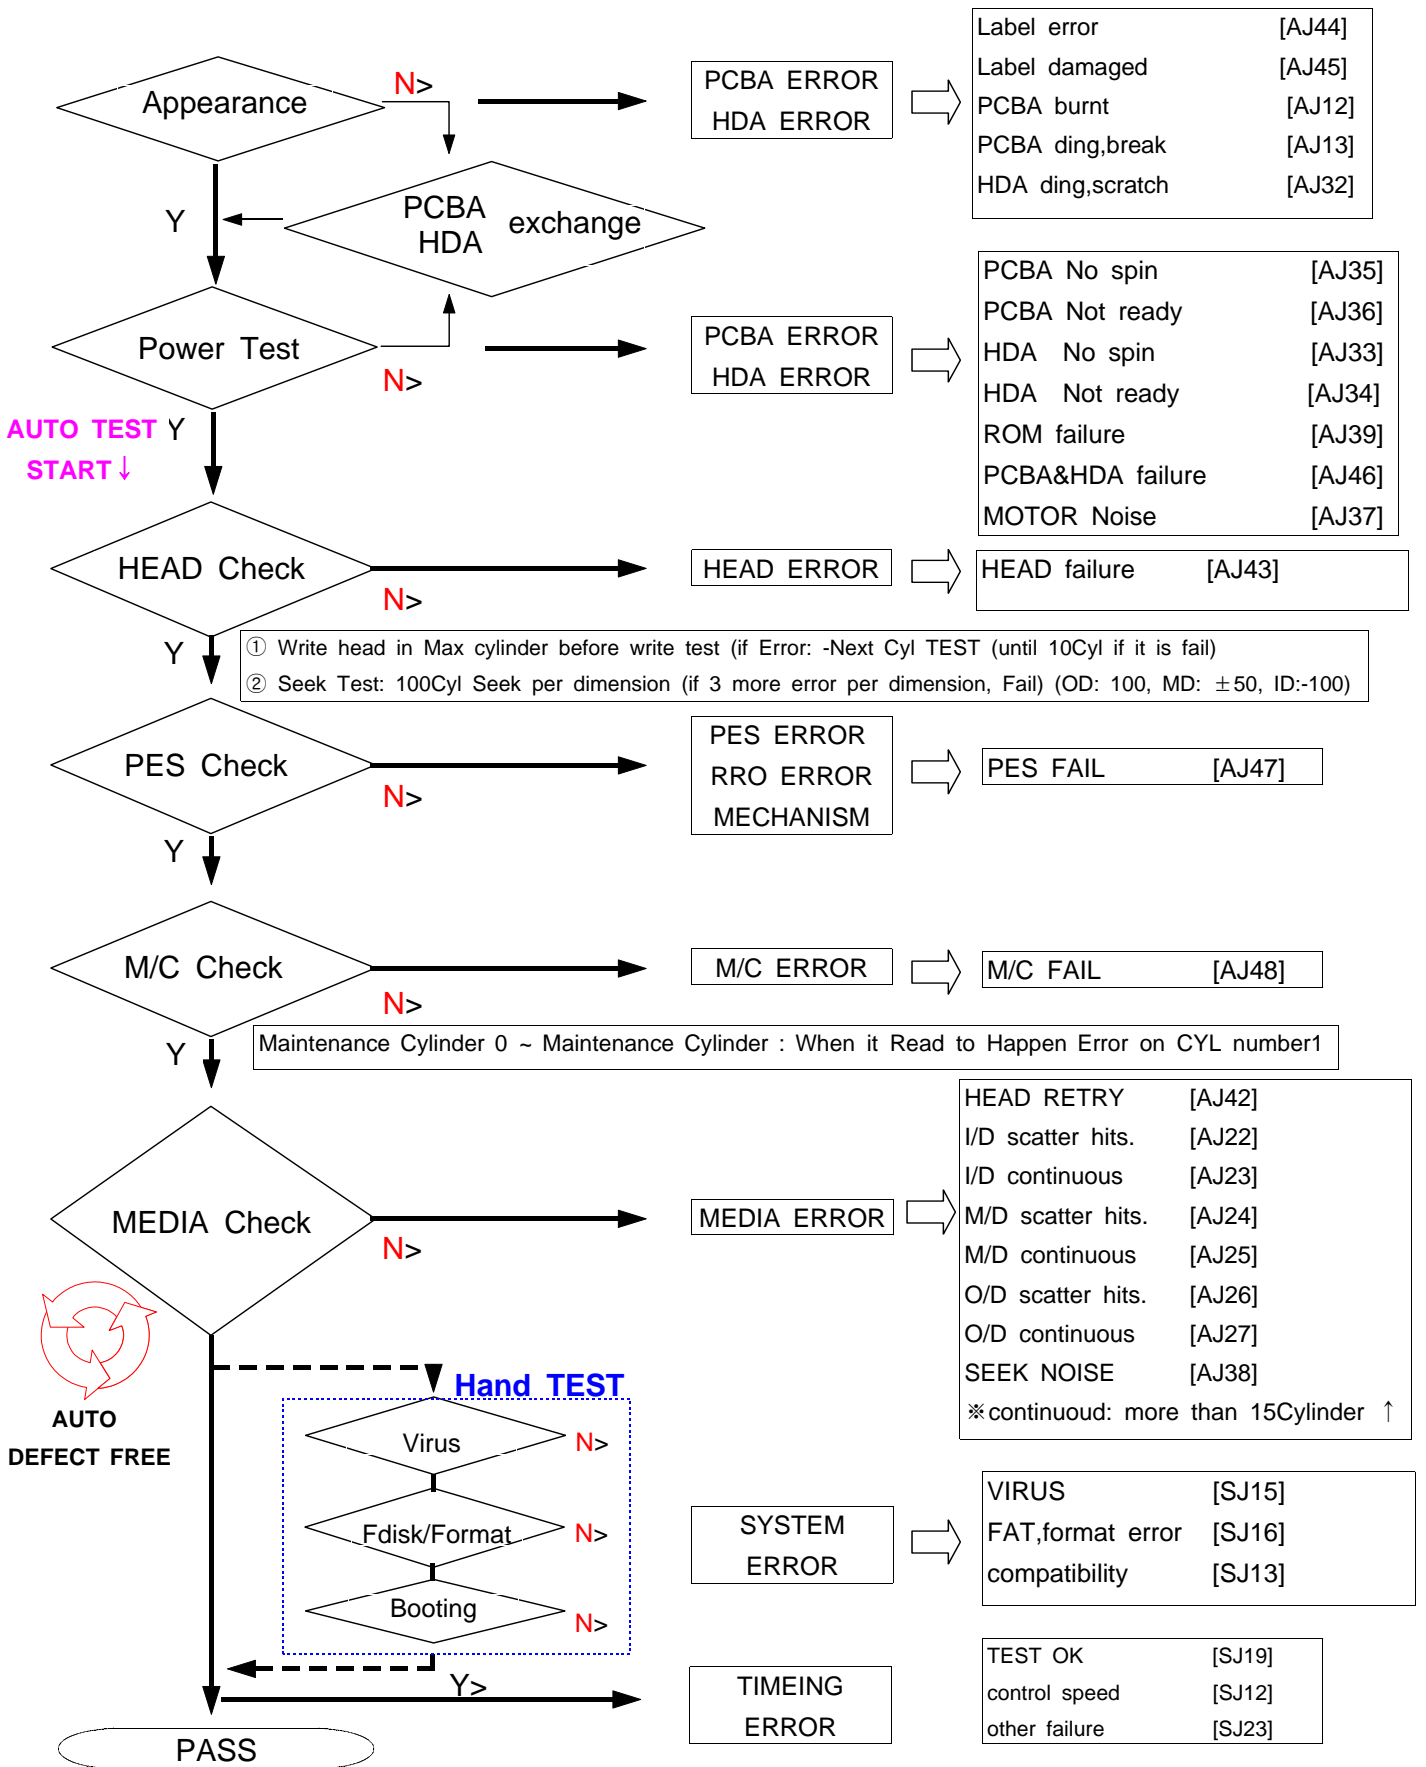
Appearance
N>
PCBA ERROR
HDA ERROR

| Label error | [AJ44] |
|---|---|
| Label damaged | [AJ45] |
| PCBA burnt | [AJ12] |
| PCBA ding,break | [AJ13] |
| HDA ding,scratch | [AJ32] |

Y
PCBA
HDA
exchange

Power Test
N>
PCBA ERROR
HDA ERROR

| PCBA No spin | [AJ35] |
|---|---|
| PCBA Not ready | [AJ36] |
| HDA No spin | [AJ33] |
| HDA Not ready | [AJ34] |
| ROM failure | [AJ39] |
| PCBA&HDA failure | [AJ46] |
| MOTOR Noise | [AJ37] |

AUTO TEST Y
START ↓

HEAD Check
N>
HEAD ERROR
HEAD failure [AJ43]

Y
① Write head in Max cylinder before write test (if Error: -Next Cyl TEST (until 10Cyl if it is fail)
② Seek Test: 100Cyl Seek per dimension (if 3 more error per dimension, Fail) (OD: 100, MD: ±50, ID:-100)

PES Check
N>
PES ERROR
RRO ERROR
MECHANISM
PES FAIL [AJ47]

Y

M/C Check
N>
M/C ERROR
M/C FAIL [AJ48]

Y
Maintenance Cylinder 0 ~ Maintenance Cylinder : When it Read to Happen Error on CYL number1

MEDIA Check
N>
MEDIA ERROR

| HEAD RETRY | [AJ42] |
|---|---|
| I/D scatter hits. | [AJ22] |
| I/D continuous | [AJ23] |
| M/D scatter hits. | [AJ24] |
| M/D continuous | [AJ25] |
| O/D scatter hits. | [AJ26] |
| O/D continuous | [AJ27] |
| SEEK NOISE | [AJ38] |

※continuoud: more than 15Cylinder ↑

AUTO
DEFECT FREE

Hand TEST
Virus
N>
Fdisk/Format
N>
Booting
N>

SYSTEM
ERROR

| VIRUS | [SJ15] |
|---|---|
| FAT,format error | [SJ16] |
| compatibility | [SJ13] |

Y>
TIMEING
ERROR

| TEST OK | [SJ19] |
|---|---|
| control speed | [SJ12] |
| other failure | [SJ23] |

PASS